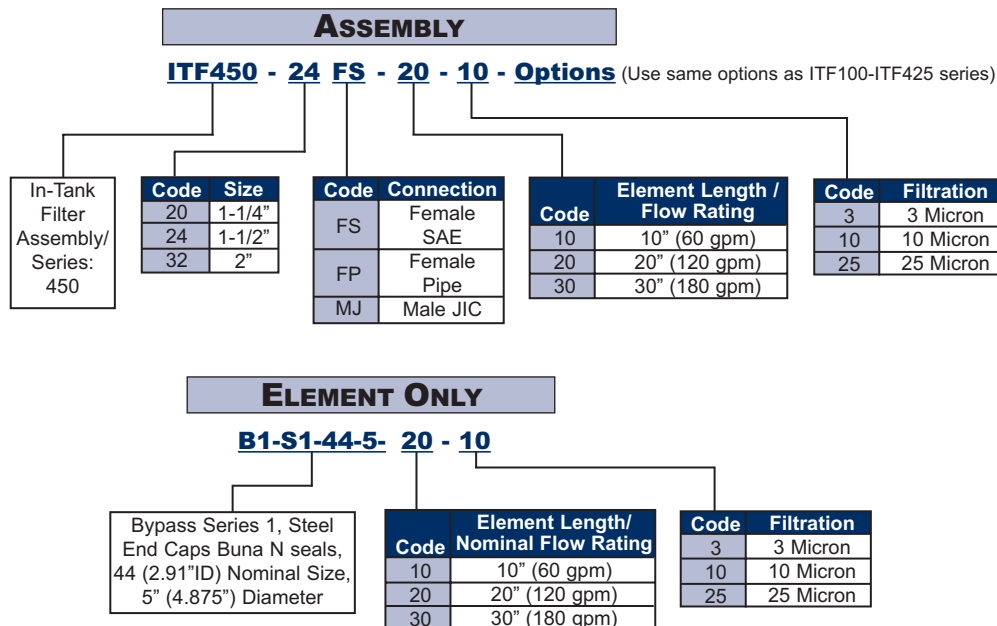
Assembly

ITF450 - 24 FS - 20 - 10 - Options (Use same options as ITF100-ITF425 series)

In-Tank Filter Assembly/ Series: 450

| Code | Size |
|---|---|
| 20 | 1-1/4" |
| 24 | 1-1/2" |
| 32 | 2" |

| Code | Connection |
|---|---|
| FS | Female SAE |
| FP | Female Pipe |
| MJ | Male JIC |

| Code | Element Length / Flow Rating |
|---|---|
| 10 | 10" (60 gpm) |
| 20 | 20" (120 gpm) |
| 30 | 30" (180 gpm) |

| Code | Filtration |
|---|---|
| 3 | 3 Micron |
| 10 | 10 Micron |
| 25 | 25 Micron |

Element Only

B1-S1-44-5- 20 - 10

Bypass Series 1, Steel End Caps Buna N seals, 44 (2.91"ID) Nominal Size, 5" (4.875") Diameter

| Code | Element Length/ Nominal Flow Rating |
|---|---|
| 10 | 10" (60 gpm) |
| 20 | 20" (120 gpm) |
| 30 | 30" (180 gpm) |

| Code | Filtration |
|---|---|
| 3 | 3 Micron |
| 10 | 10 Micron |
| 25 | 25 Micron |